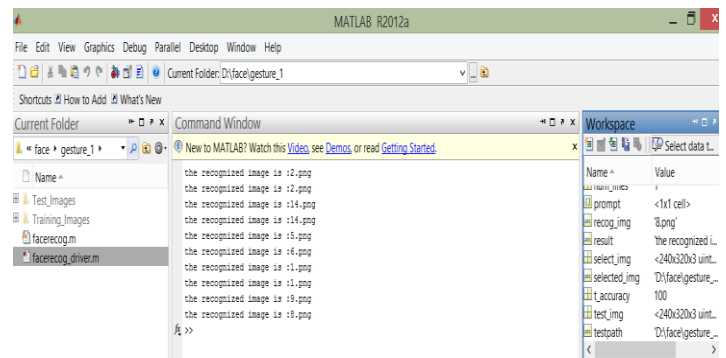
MATLAB R2012a

File Edit View Graphics Debug Parallel Desktop Window Help

Current Folder: D:\face\gesture_1

Shortcuts How to Add What's New

Current Folder

« face ▸ gesture_1 ▸

Name

Test_Images
Training_Images
facerecog.m
facerecog_driver.m

Command Window

New to MATLAB? Watch this Video, see Demos, or read Getting Started.

the recognized image is :2.png
the recognized image is :2.png
the recognized image is :14.png
the recognized image is :14.png
the recognized image is :5.png
the recognized image is :6.png
the recognized image is :1.png
the recognized image is :1.png
the recognized image is :9.png
the recognized image is :8.png
fx >>

Workspace

Select data t...

| Name | Value |
|---|---|
| num_lines | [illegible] |
| prompt | <1x1 cell> |
| recog_img | '8.png' |
| result | 'the recognized i... |
| select_img | <240x320x3 uint... |
| selected_img | 'D:\face\gesture_... |
| t_accuracy | 100 |
| test_img | <240x320x3 uint... |
| testpath | 'D:\face\gesture_... |